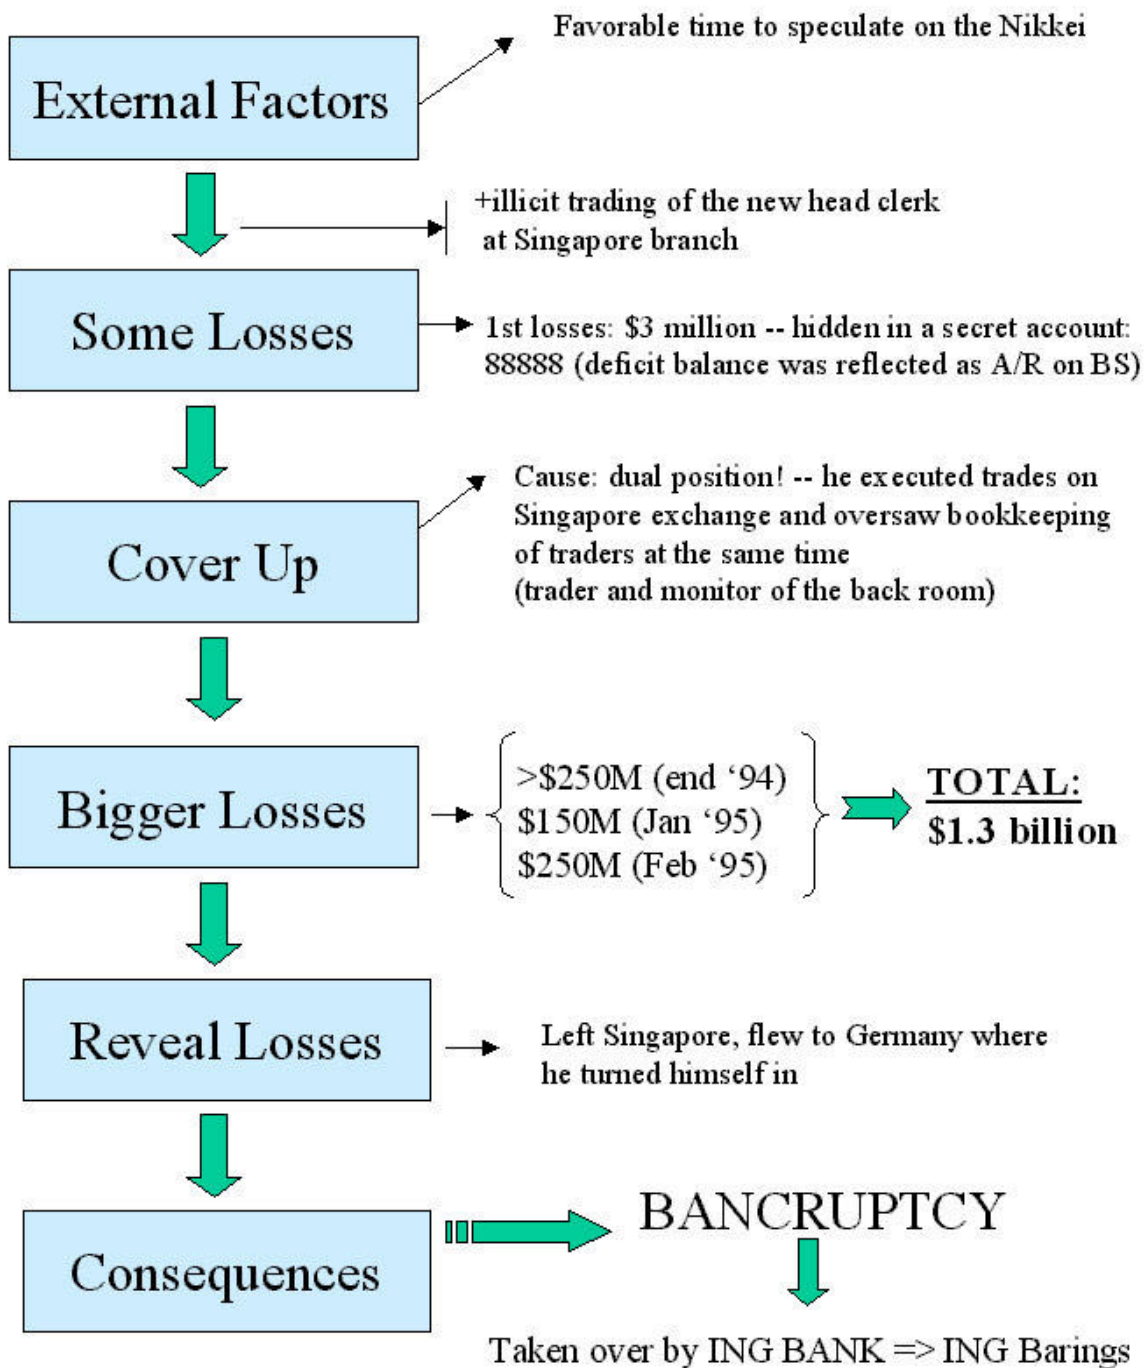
External Factors

Favorable time to speculate on the Nikkei

+illicit trading of the new head clerk at Singapore branch

Some Losses

1st losses: \$3 million -- hidden in a secret account: 88888 (deficit balance was reflected as A/R on BS)

Cover Up

Cause: dual position! -- he executed trades on Singapore exchange and oversaw bookkeeping of traders at the same time
(trader and monitor of the back room)

Bigger Losses

>\$250M (end '94)
\$150M (Jan '95)
\$250M (Feb '95)

TOTAL:
\$1.3 billion

Reveal Losses

Left Singapore, flew to Germany where he turned himself in

Consequences

BANCRUPTCY

Taken over by ING BANK => ING Barings